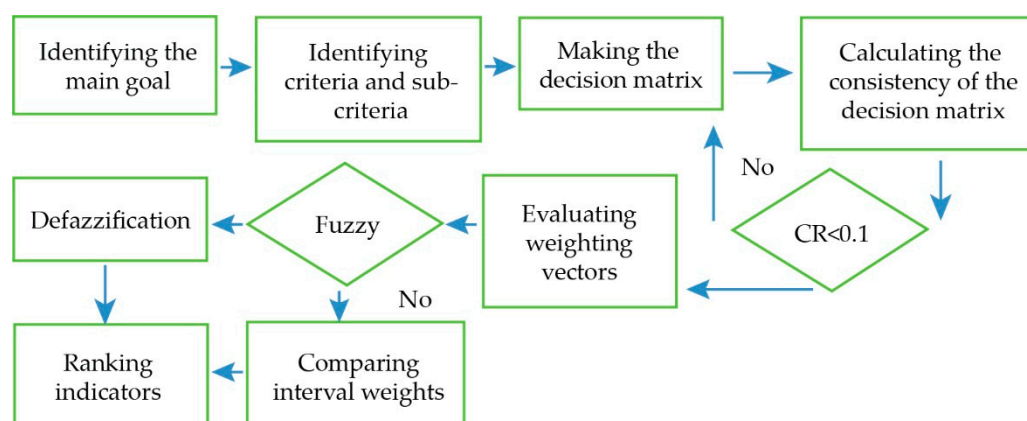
Identifying the main goal

Identifying criteria and sub-criteria

Making the decision matrix

Calculating the consistency of the decision matrix

No

CR<0.1

Evaluating weighting vectors

Fuzzy

Defazzification

No

Ranking indicators

Comparing interval weights